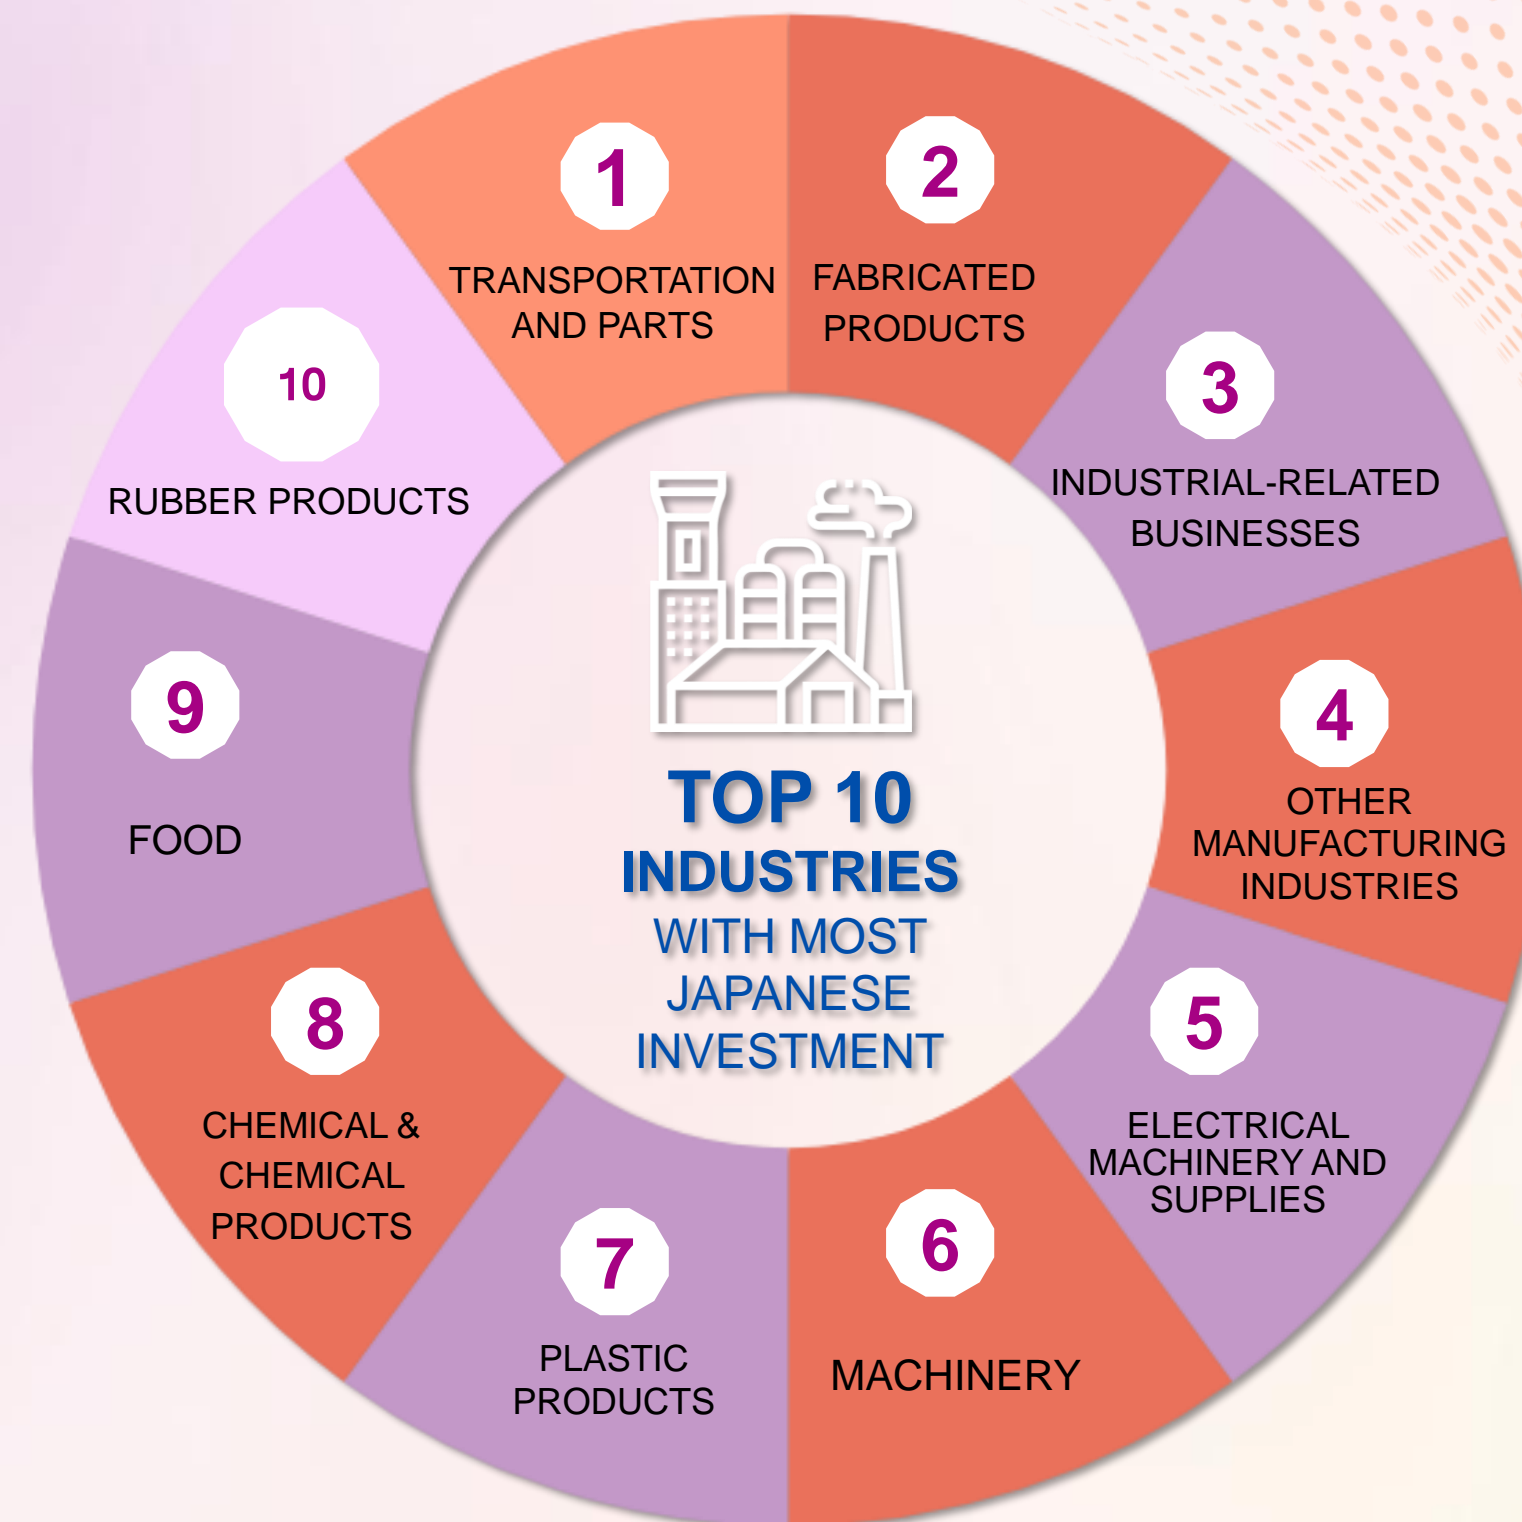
TOP 10
INDUSTRIES
WITH MOST
JAPANESE
INVESTMENT

1
TRANSPORTATION AND PARTS

2
FABRICATED PRODUCTS

3
INDUSTRIAL-RELATED BUSINESSES

4
OTHER MANUFACTURING INDUSTRIES

5
ELECTRICAL MACHINERY AND SUPPLIES

6
MACHINERY

7
PLASTIC PRODUCTS

8
CHEMICAL & CHEMICAL PRODUCTS

9
FOOD

10
RUBBER PRODUCTS